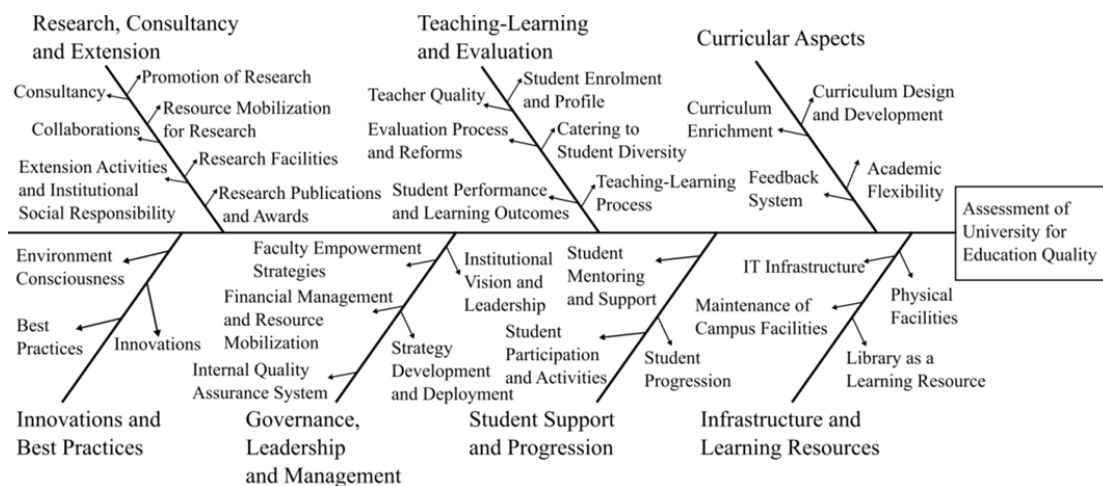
Research, Consultancy and Extension

Consultancy
Promotion of Research
Collaborations
Resource Mobilization for Research
Extension Activities and Institutional Social Responsibility
Research Facilities
Research Publications and Awards

Teaching-Learning and Evaluation

Teacher Quality
Student Enrolment and Profile
Evaluation Process and Reforms
Catering to Student Diversity
Student Performance and Learning Outcomes
Teaching-Learning Process

Curricular Aspects

Curriculum Enrichment
Curriculum Design and Development
Feedback System
Academic Flexibility

Assessment of University for Education Quality

Environment Consciousness
Best Practices
Innovations

Innovations and Best Practices

Faculty Empowerment Strategies
Financial Management and Resource Mobilization
Internal Quality Assurance System
Institutional Vision and Leadership
Strategy Development and Deployment

Governance, Leadership and Management

Student Mentoring and Support
Student Participation and Activities
Student Progression

Student Support and Progression

IT Infrastructure
Physical Facilities
Maintenance of Campus Facilities
Library as a Learning Resource

Infrastructure and Learning Resources